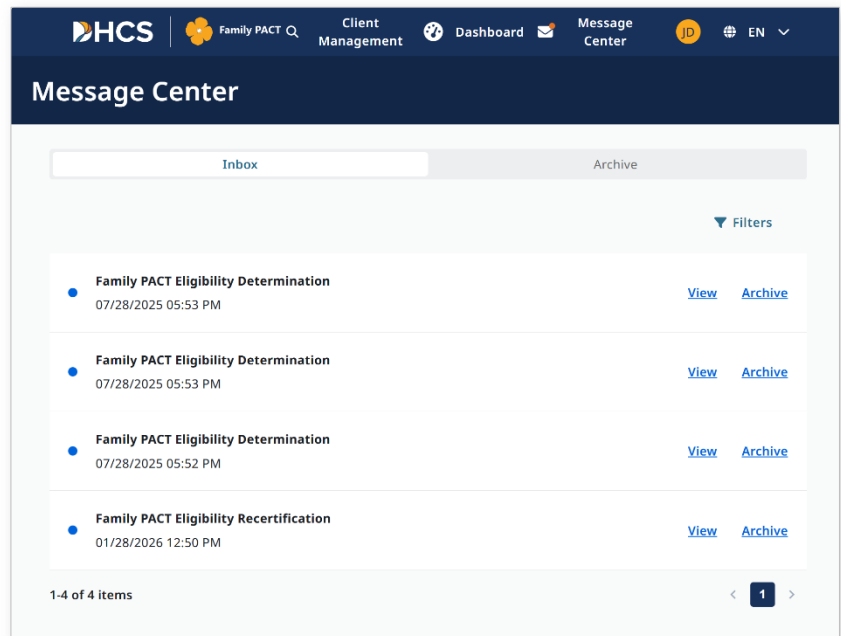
DHCS Family PACT Client Management Dashboard Message Center JD EN

Message Center

Inbox Archive

Filters

Family PACT Eligibility Determination
07/28/2025 05:53 PM
View Archive

Family PACT Eligibility Determination
07/28/2025 05:53 PM
View Archive

Family PACT Eligibility Determination
07/28/2025 05:52 PM
View Archive

Family PACT Eligibility Recertification
01/28/2026 12:50 PM
View Archive

1-4 of 4 items

1